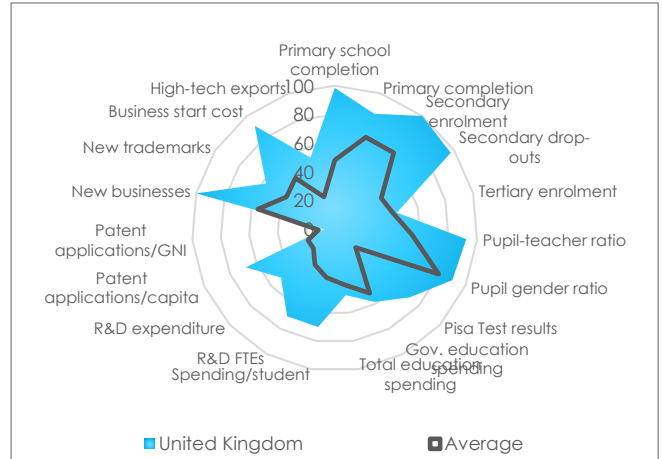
Primary school completion
Primary completion
Secondary enrolment
Secondary drop-outs
Tertiary enrolment
Pupil-teacher ratio
Pupil gender ratio
Pisa Test results
Gov. education spending
Total education spending
Spending/student
R&D FTEs
R&D expenditure
Patent applications/capita
Patent applications/GNI
New businesses
New trademarks
Business start cost
High-tech exports
100
80
60
40
20
0
United Kingdom
Average